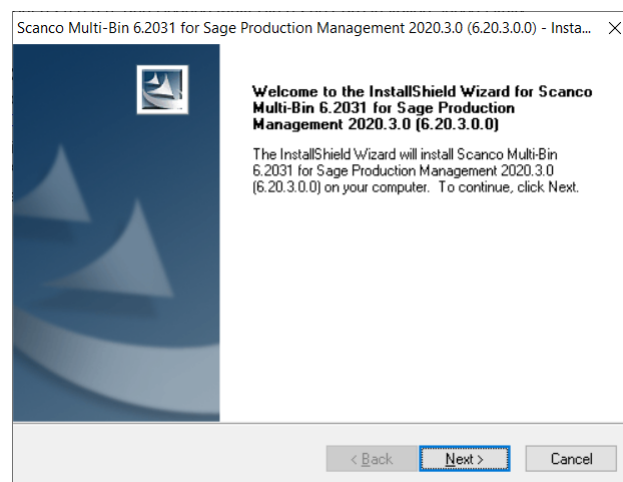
Scanco Multi-Bin 6.2031 for Sage Production Management 2020.3.0 (6.20.3.0.0) - Insta... ×

Welcome to the InstallShield Wizard for Scanco Multi-Bin 6.2031 for Sage Production Management 2020.3.0 (6.20.3.0.0)

The InstallShield Wizard will install Scanco Multi-Bin 6.2031 for Sage Production Management 2020.3.0 (6.20.3.0.0) on your computer. To continue, click Next.

< Back Next > Cancel